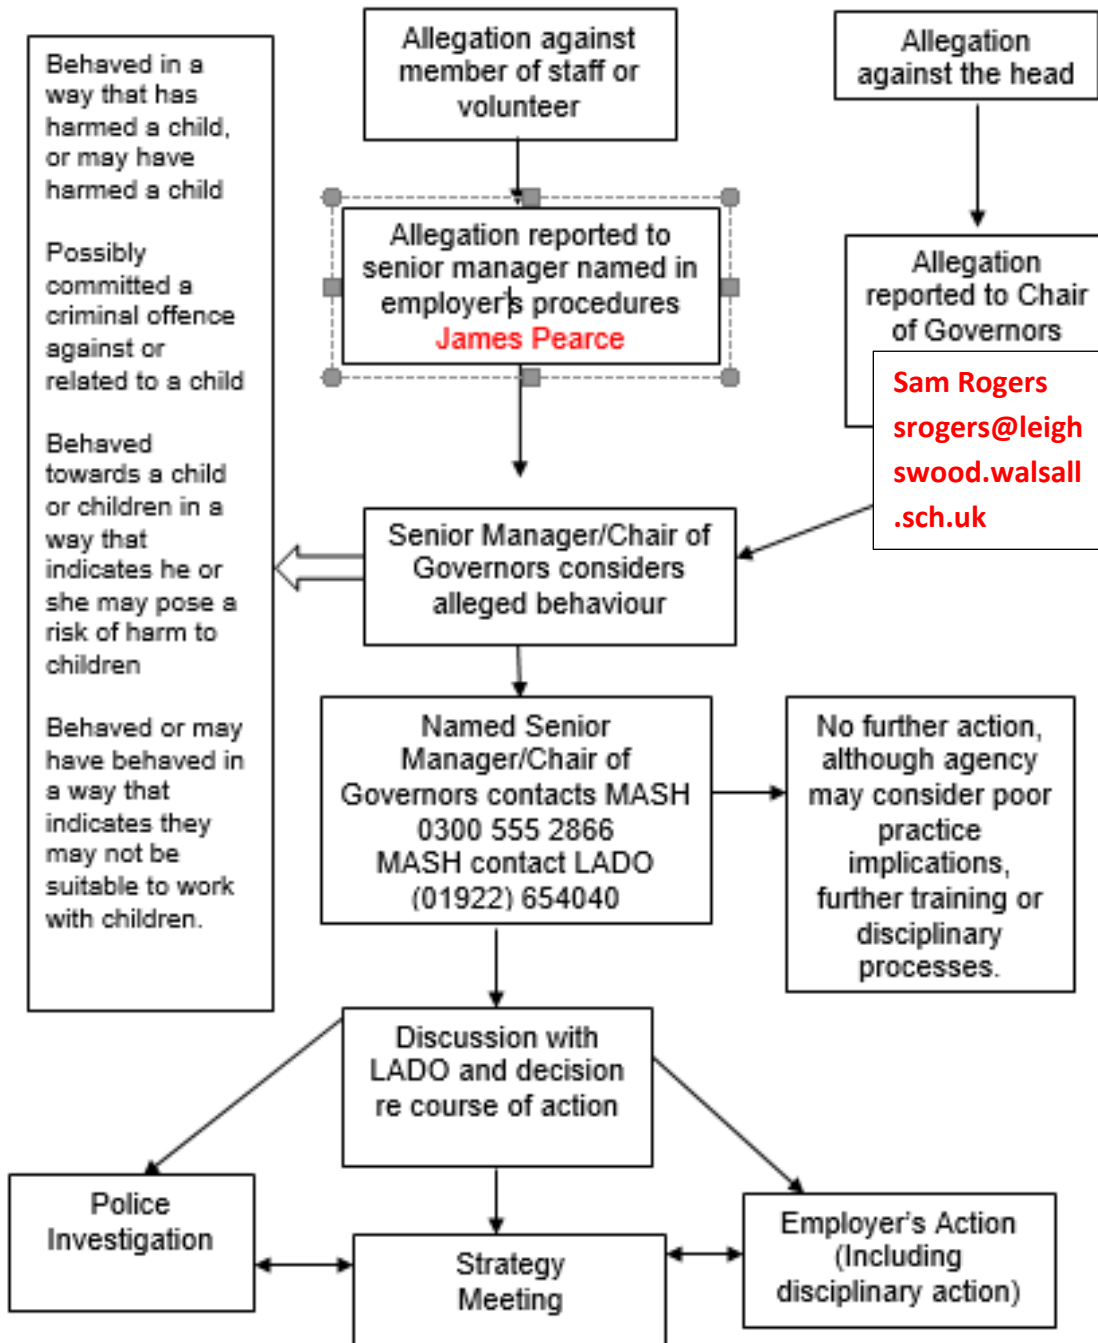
Behaved in a way that has harmed a child, or may have harmed a child

Possibly committed a criminal offence against or related to a child

Behaved towards a child or children in a way that indicates he or she may pose a risk of harm to children

Behaved or may have behaved in a way that indicates they may not be suitable to work with children.

Allegation against member of staff or volunteer

Allegation against the head

Allegation reported to senior manager named in employer's procedures
James Pearce

Allegation reported to Chair of Governors

Sam Rogers
srogers@leighswood.walsall.sch.uk

Senior Manager/Chair of Governors considers alleged behaviour

Named Senior Manager/Chair of Governors contacts MASH 0300 555 2866
MASH contact LADO (01922) 654040

No further action, although agency may consider poor practice implications, further training or disciplinary processes.

Discussion with LADO and decision re course of action

Police Investigation

Strategy Meeting

Employer's Action (Including disciplinary action)